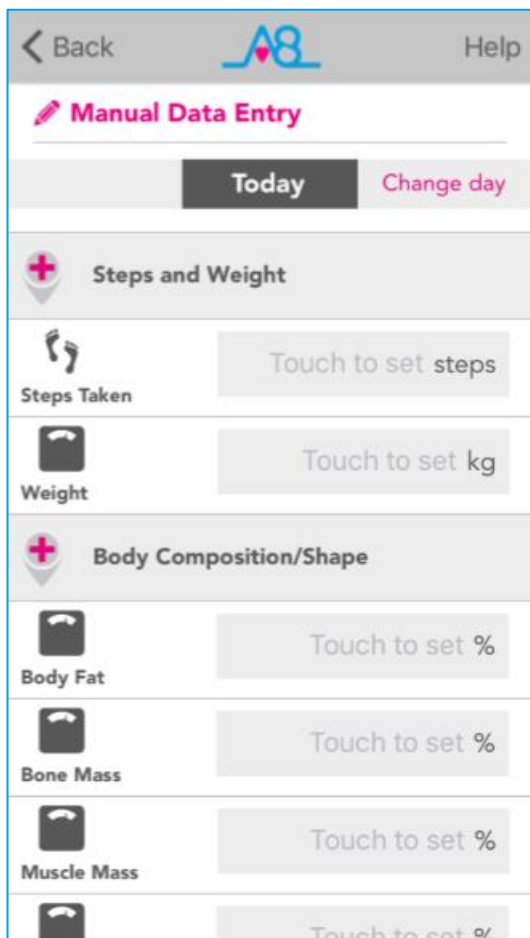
< Back A8 Help

Manual Data Entry

Today Change day

Steps and Weight

Steps Taken Touch to set steps

Weight Touch to set kg

Body Composition/Shape

Body Fat Touch to set %

Bone Mass Touch to set %

Muscle Mass Touch to set %

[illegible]